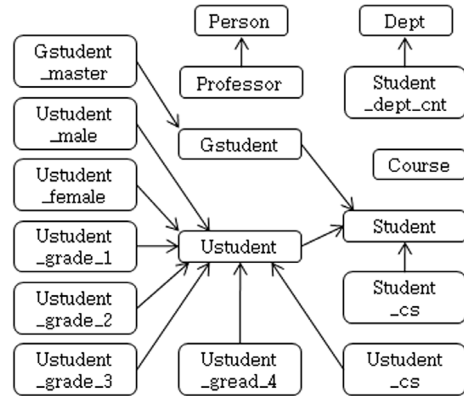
Person

Dept

Gstudent
_master

Professor

Student
_dept_cnt

Ustudent
_male

Gstudent

Course

Ustudent
_female

Student

Ustudent
_grade_1

Ustudent

Ustudent
_grade_2

Student
_cs

Ustudent
_grade_3

Ustudent
_gread_4

Ustudent
_cs